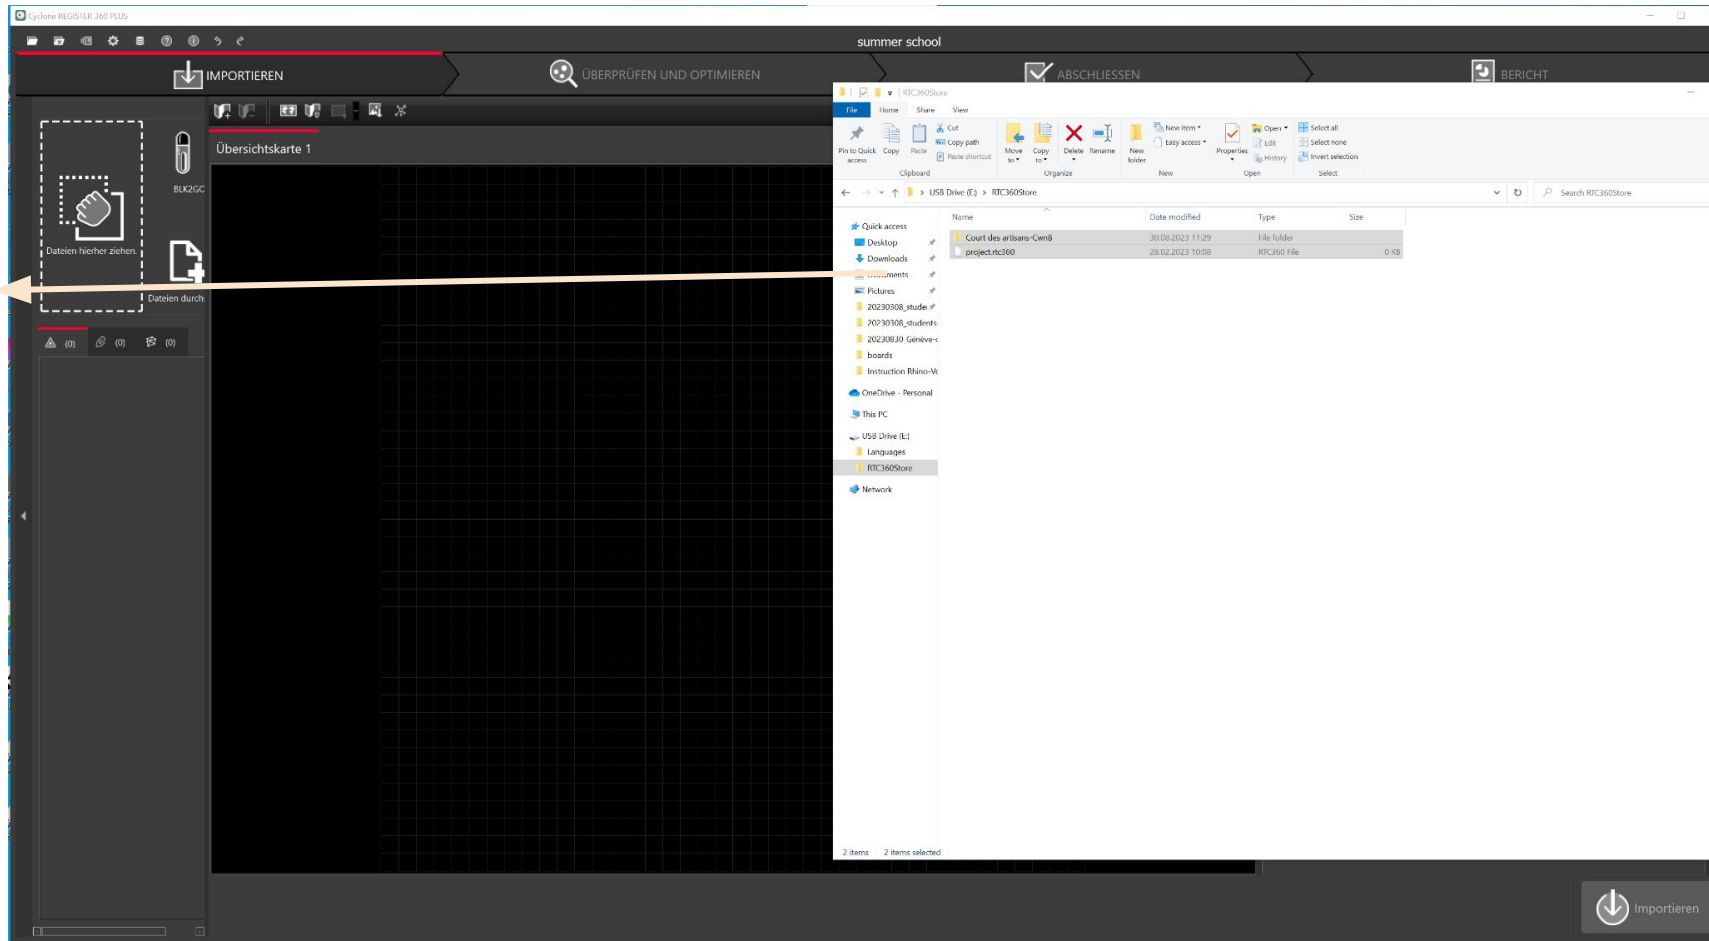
Cyclone REGISTER 360 PLUS

summer school

IMPORTIEREN

ÜBERPRÜFEN UND OPTIMIEREN

ABSCHLIESSEN

BERICHT

Dateien hierher ziehen.

BLK2GO

Dateien durch

(0) (0) (0)

Übersichtskarte 1

RTC360Store

File Home Share View

Pin to Quick access Copy Paste Cut Copy path Paste shortcut Clipboard

Move to Copy to Delete Rename Organize

New folder New item Easy access New

Properties Open Edit History Open

Select all Select none Invert selection Select

USB Drive (E:) › RTC360Store

Search RTC360Store

Quick access
Desktop
Downloads
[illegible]ments
Pictures
20230308_stude
20230308_students
20230830 Genève-
boards
Instruction Rhino-V
OneDrive - Personal
This PC
USB Drive (E:)
Languages
RTC360Store
Network

| Name | Date modified | Type | Size |
|---|---|---|---|
| Court des artisans-Cwn8 | 30.08.2023 11:29 | File folder | |
| project.rtc360 | 28.02.2023 10:08 | RTC360 File | 0 KB |

2 items 2 items selected

Importieren